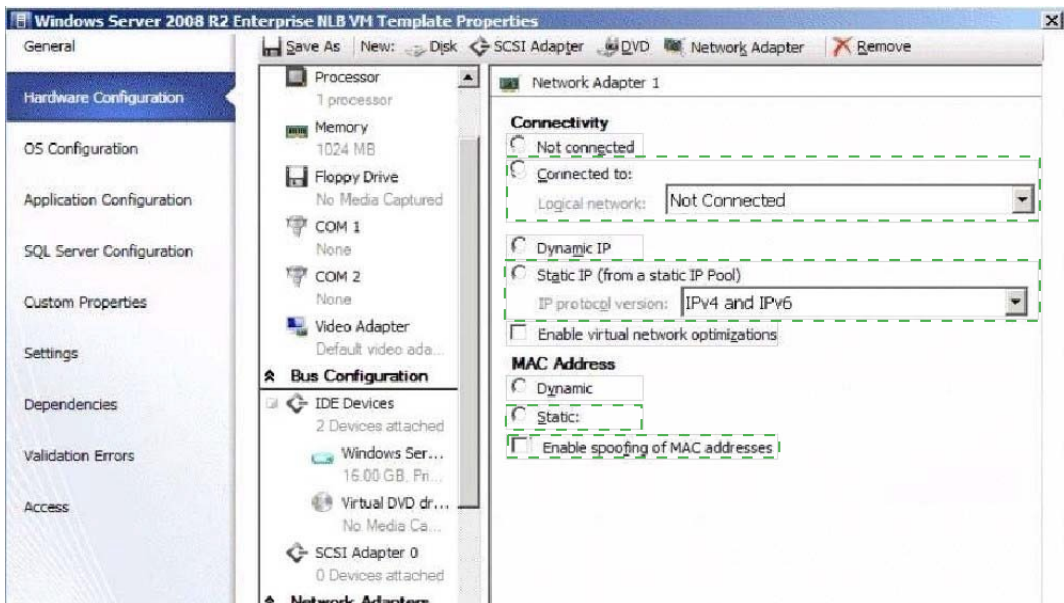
Windows Server 2008 R2 Enterprise NLB VM Template Properties

General

Hardware Configuration

OS Configuration

Application Configuration

SQL Server Configuration

Custom Properties

Settings

Dependencies

Validation Errors

Access

Save As | New: Disk SCSI Adapter DVD Network Adapter | Remove

Processor
1 processor

Memory
1024 MB

Floppy Drive
No Media Captured

COM 1
None

COM 2
None

Video Adapter
Default video ada...

Bus Configuration

IDE Devices
2 Devices attached

Windows Ser...
16.00 GB, Pri...

Virtual DVD dr...
No Media Ca...

SCSI Adapter 0
0 Devices attached

Network Adapters

Network Adapter 1

Connectivity

Not connected

Connected to:

Logical network: Not Connected

Dynamic IP

Static IP (from a static IP Pool)

IP protocol version: IPv4 and IPv6

Enable virtual network optimizations

MAC Address

Dynamic

Static:

Enable spoofing of MAC addresses